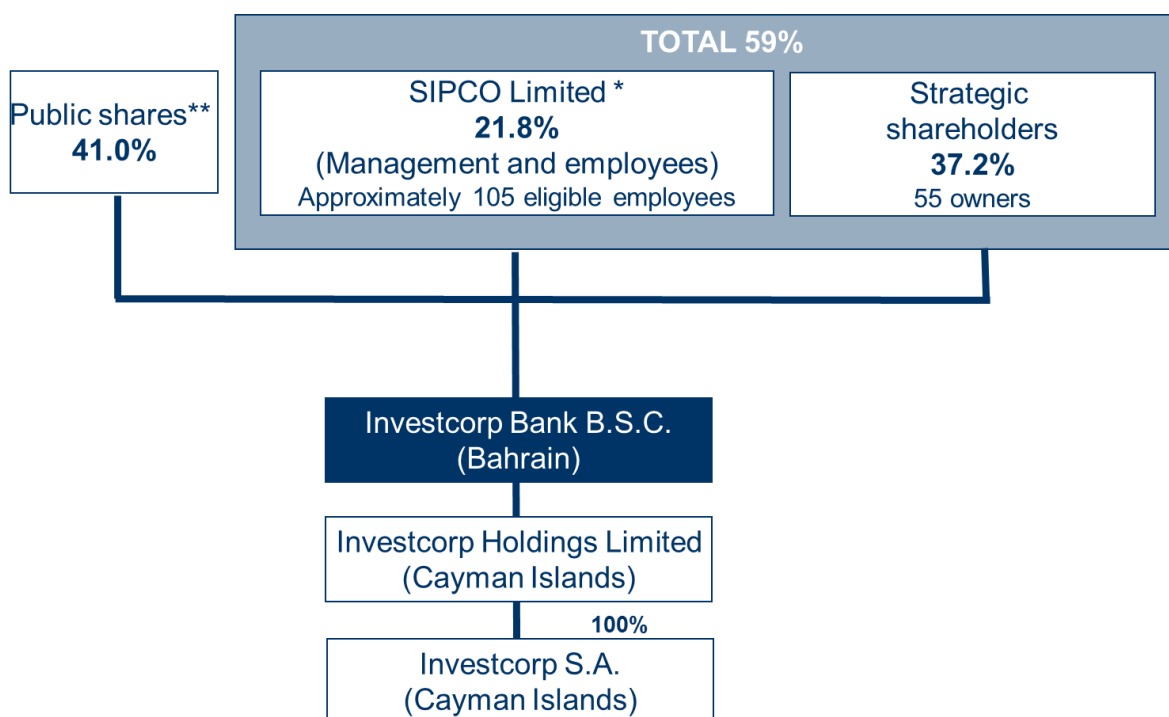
Public shares**
41.0%

TOTAL 59%

SIPCO Limited *
21.8%
(Management and employees)
Approximately 105 eligible employees

Strategic shareholders
37.2%
55 owners

Investcorp Bank B.S.C.
(Bahrain)

Investcorp Holdings Limited
(Cayman Islands)

100%

Investcorp S.A.
(Cayman Islands)